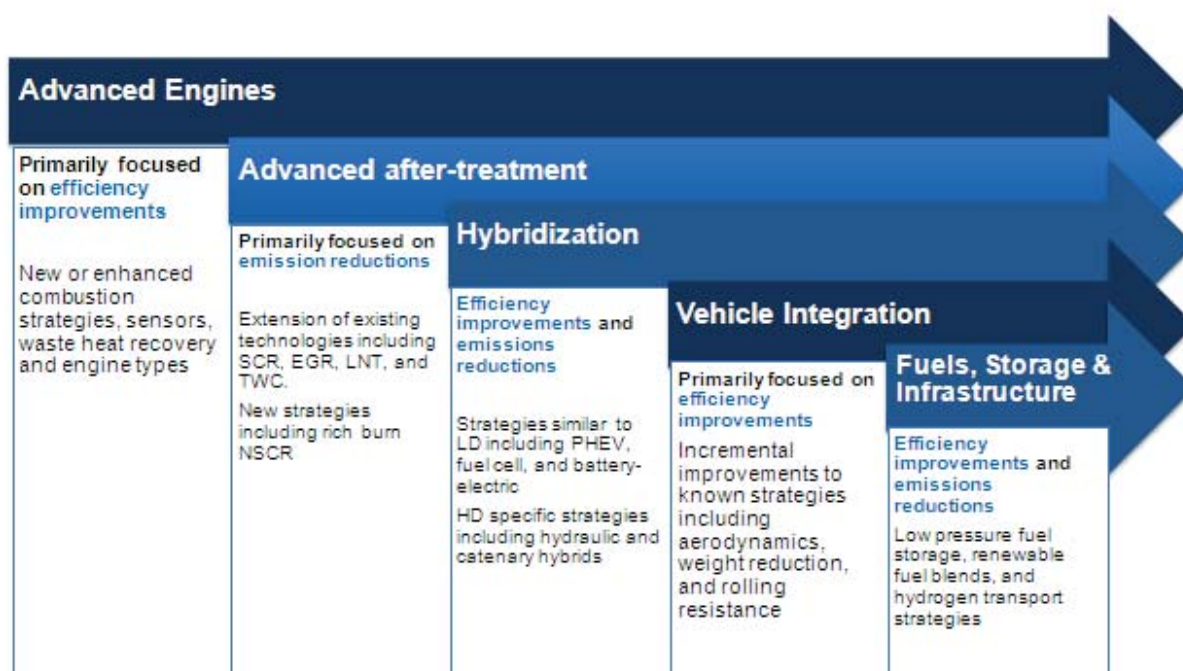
Advanced Engines

Primarily focused on efficiency improvements

New or enhanced combustion strategies, sensors, waste heat recovery and engine types

Advanced after-treatment

Primarily focused on emission reductions

Extension of existing technologies including SCR, EGR, LNT, and TWC.

New strategies including rich burn NSCR

Hybridization

Efficiency improvements and emissions reductions

Strategies similar to LD including PHEV, fuel cell, and battery-electric

HD specific strategies including hydraulic and catenary hybrids

Vehicle Integration

Primarily focused on efficiency improvements

Incremental improvements to known strategies including aerodynamics, weight reduction, and rolling resistance

Fuels, Storage & Infrastructure

Efficiency improvements and emissions reductions

Low pressure fuel storage, renewable fuel blends, and hydrogen transport strategies